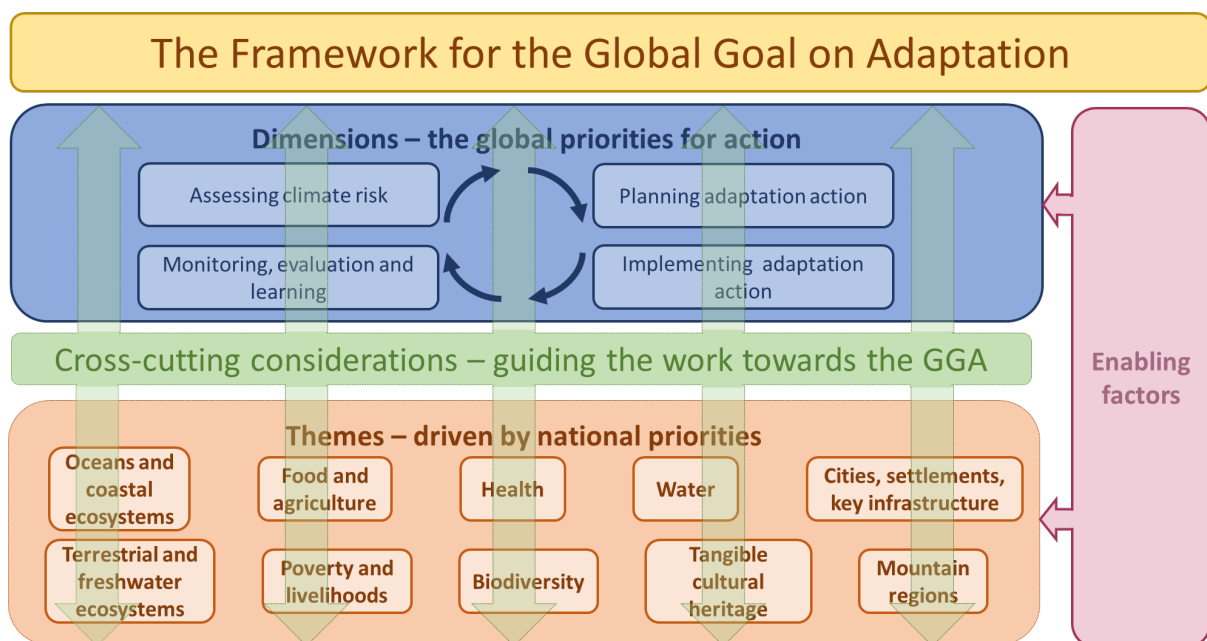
The Framework for the Global Goal on Adaptation

Dimensions – the global priorities for action

Assessing climate risk

Planning adaptation action

Monitoring, evaluation and learning

Implementing adaptation action

Cross-cutting considerations – guiding the work towards the GGA

Enabling factors

Themes – driven by national priorities

Oceans and coastal ecosystems

Food and agriculture

Health

Water

Cities, settlements, key infrastructure

Terrestrial and freshwater ecosystems

Poverty and livelihoods

Biodiversity

Tangible cultural heritage

Mountain regions